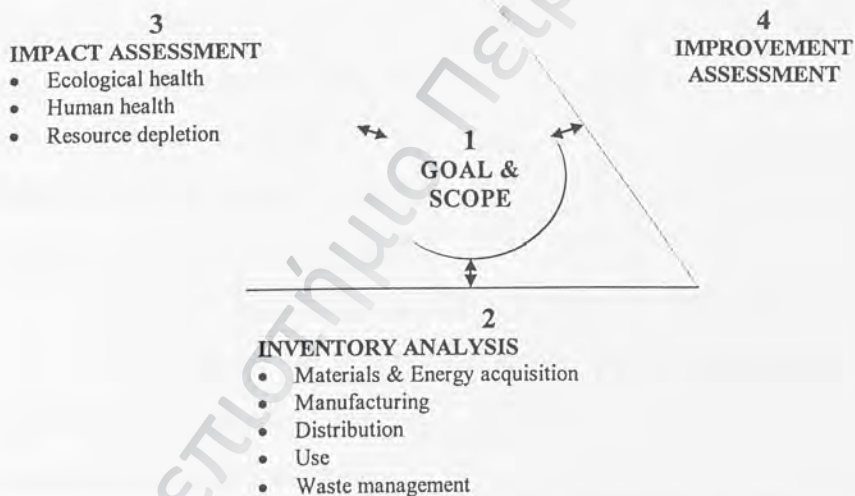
3
IMPACT ASSESSMENT
- Ecological health
- Human health
- Resource depletion

4
IMPROVEMENT ASSESSMENT

1
GOAL & SCOPE

2
INVENTORY ANALYSIS
- Materials & Energy acquisition
- Manufacturing
- Distribution
- Use
- Waste management